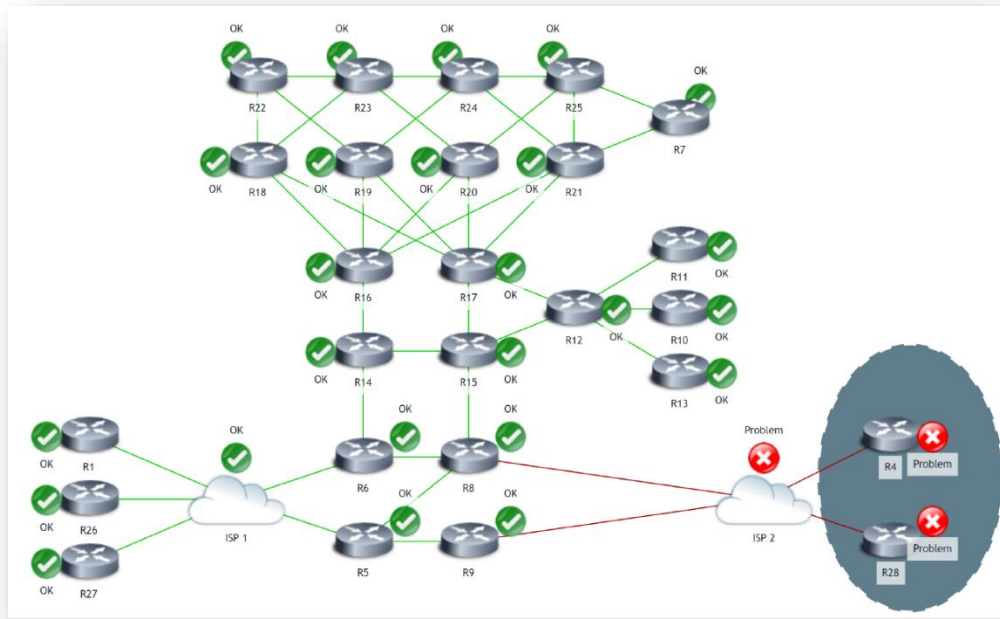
OK
R22
OK
R23
OK
R24
OK
R25
OK
R7
OK
R18
OK
R19
OK
R20
OK
R21
OK
R16
OK
R17
R11
OK
R10
OK
R12
OK
OK
R14
OK
R15
R13
OK
OK
R1
OK
R26
OK
R27
OK
ISP 1
OK
R6
OK
R8
OK
R5
OK
R9
Problem
ISP 2
R4
Problem
R28
Problem